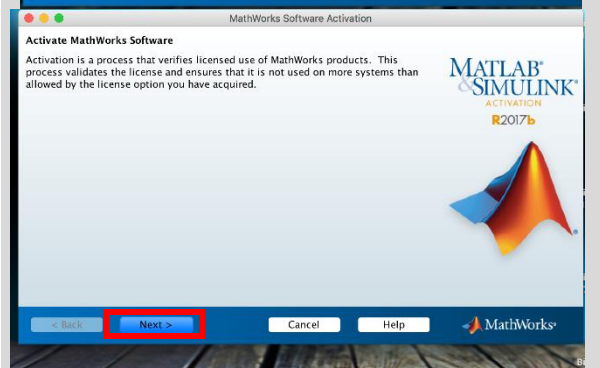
MathWorks Software Activation

Activate MathWorks Software

Activation is a process that verifies licensed use of MathWorks products. This process validates the license and ensures that it is not used on more systems than allowed by the license option you have acquired.

MATLAB® & SIMULINK® ACTIVATION

R2017b

< Back

Next >

Cancel

Help

MathWorks®